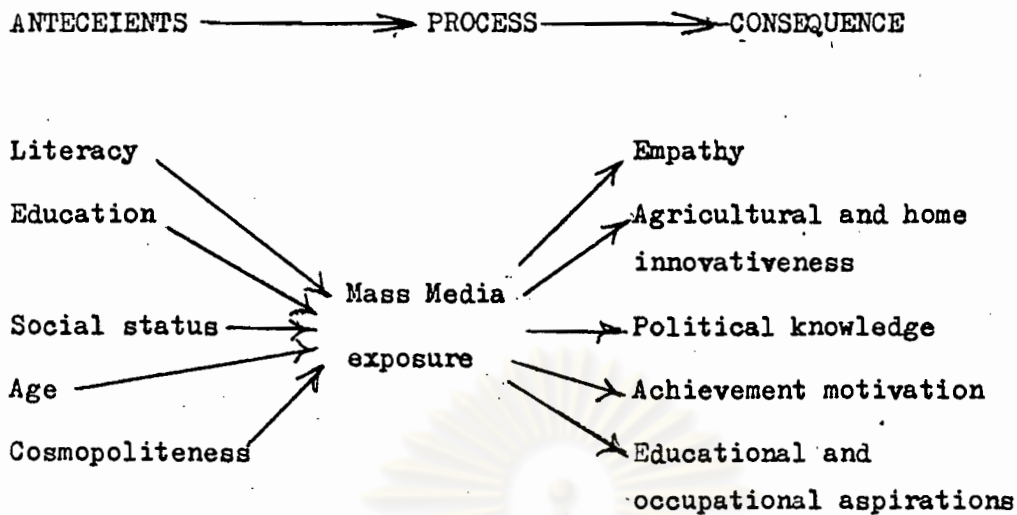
ANTECEIENTS → PROCESS → CONSEQUENCE

Literacy

Education

Social status

Age

Cosmopoliteness

Mass Media exposure

Empathy

Agricultural and home innovativeness

Political knowledge

Achievement motivation

Educational and occupational aspirations